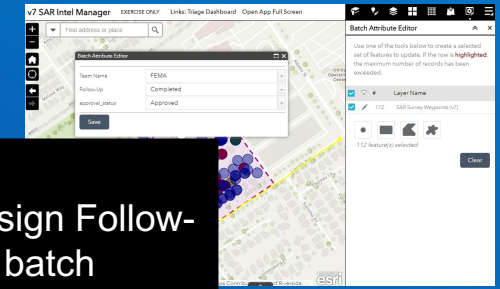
v7 SAR Intel Manager EXERCISE ONLY Links: Triage Dashboard Open App Full Screen

Find address or place

Batch Attribute Editor

| Team Name | FEMA |
|---|---|
| Follow-Up | Completed |
| approval_status | Approved |

Save

sign Follow-
batch

Contrib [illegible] of Riverside

esri

Batch Attribute Editor

Use one of the tools below to create a selected set of features to update. If the row is highlighted, the maximum number of records has been exceeded.

| # | Layer Name |
|---|---|
| 112 | SAR Survey Waypoints (v7) |

112 feature(s) selected.

Clear